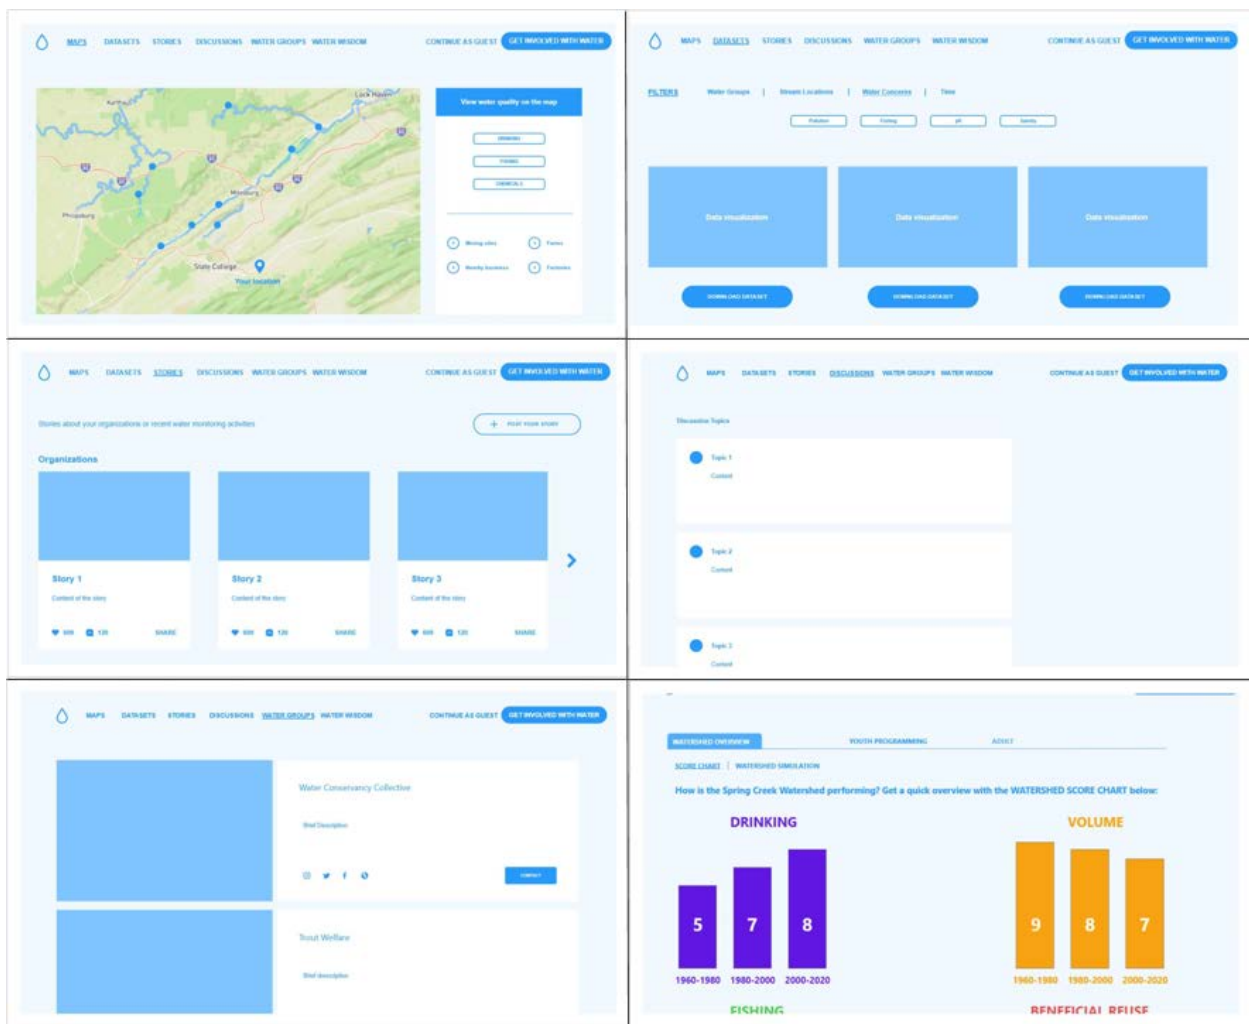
MAPS DATASETS STORIES DISCUSSIONS WATER GROUPS WATER WISDOM CONTINUE AS GUEST GET INVOLVED WITH WATER

Lock Haven
Karthaus
Milesburg
Philipsburg
State College
Your location

View water quality on the map

DRINKING
FISHING
CHEMICALS

Mining sites
Farms
Nearby business
Factories

MAPS DATASETS STORIES DISCUSSIONS WATER GROUPS WATER WISDOM CONTINUE AS GUEST GET INVOLVED WITH WATER

FILTERS Water Groups | Stream Locations | Water Concerns | Time

Pollution Fishing pH Salinity

Data visualization
Data visualization
Data visualization

DOWNLOAD DATASET
DOWNLOAD DATASET
DOWNLOAD DATASET

MAPS DATASETS STORIES DISCUSSIONS WATER GROUPS WATER WISDOM CONTINUE AS GUEST GET INVOLVED WITH WATER

Stories about your organizations or recent water monitoring activities

+ POST YOUR STORY

Organizations

Story 1
Content of the story
SHARE

Story 2
Content of the story
SHARE

Story 3
Content of the story
SHARE

MAPS DATASETS STORIES DISCUSSIONS WATER GROUPS WATER WISDOM CONTINUE AS GUEST GET INVOLVED WITH WATER

Discussion Topics

Topic 1
Content

Topic 2
Content

Topic 3
Content

MAPS DATASETS STORIES DISCUSSIONS WATER GROUPS WATER WISDOM CONTINUE AS GUEST GET INVOLVED WITH WATER

Water Conservancy Collective
Brief Description
CONTACT

Trout Welfare
Brief description

WATERSHED OVERVIEW YOUTH PROGRAMMING ADULT

SCORE CHART | WATERSHED SIMULATION

How is the Spring Creek Watershed performing? Get a quick overview with the WATERSHED SCORE CHART below:

DRINKING
5 7 8
1960-1980 1980-2000 2000-2020

VOLUME
9 8 7
1960-1980 1980-2000 2000-2020

FISHING
BENEFICIAL REUSE